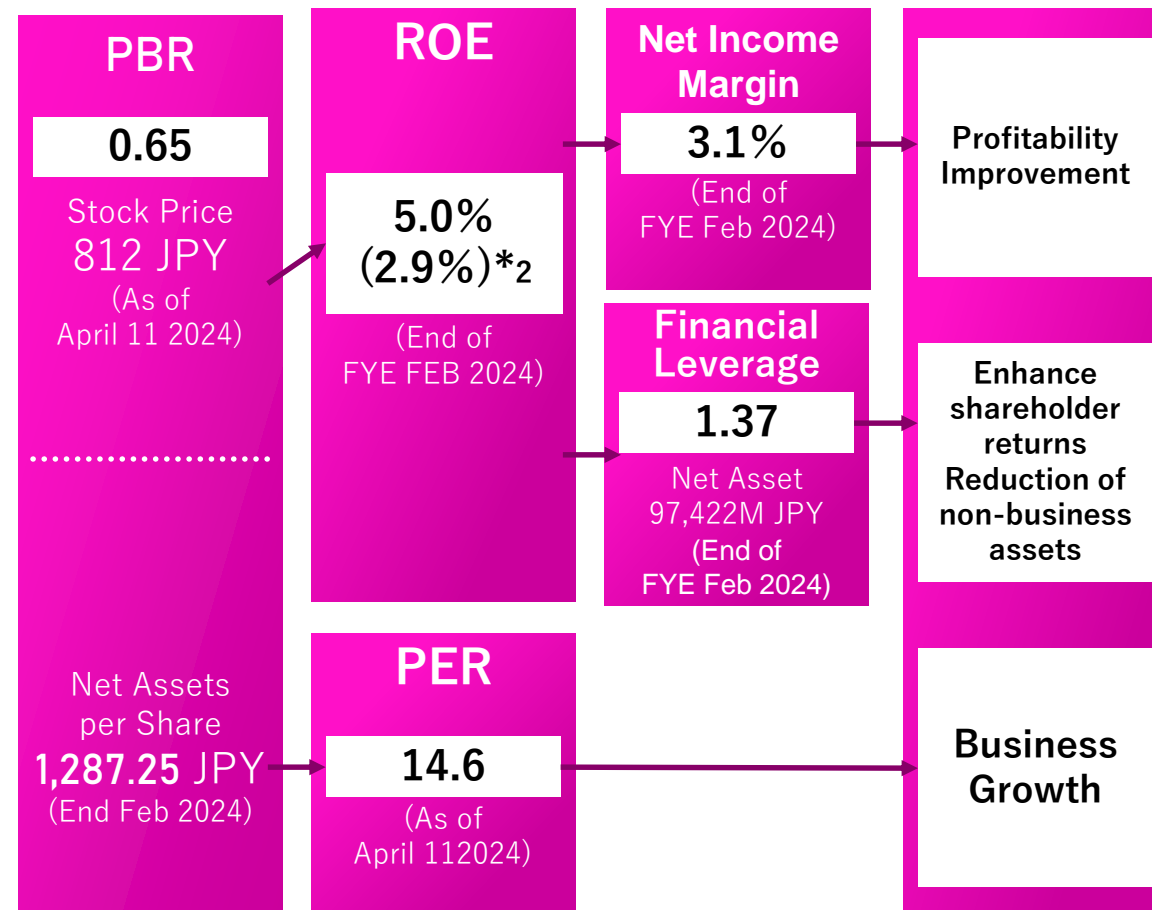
PBR

0.65

Stock Price
812 JPY
(As of April 11 2024)

Net Assets per Share
1,287.25 JPY
(End Feb 2024)

ROE

5.0%
(2.9%)*2

(End of FYE FEB 2024)

PER

14.6

(As of April 112024)

Net Income Margin

3.1%

(End of FYE Feb 2024)

Financial Leverage

1.37

Net Asset
97,422M JPY
(End of FYE Feb 2024)

Profitability Improvement

Enhance shareholder returns
Reduction of non-business assets

Business Growth